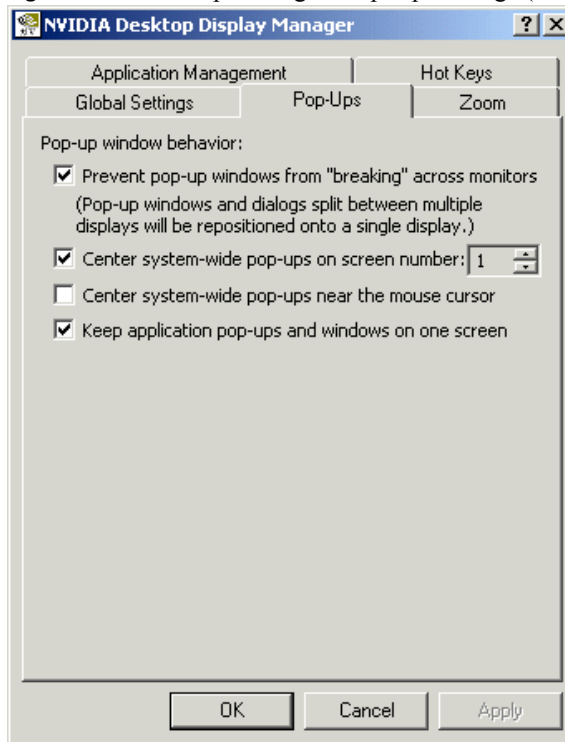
NVIDIA Desktop Display Manager

? X

Application Management
Hot Keys
Global Settings
Pop-Ups
Zoom

Pop-up window behavior:

Prevent pop-up windows from "breaking" across monitors
(Pop-up windows and dialogs split between multiple displays will be repositioned onto a single display.)

Center system-wide pop-ups on screen number: 1

Center system-wide pop-ups near the mouse cursor

Keep application pop-ups and windows on one screen

OK
Cancel
Apply